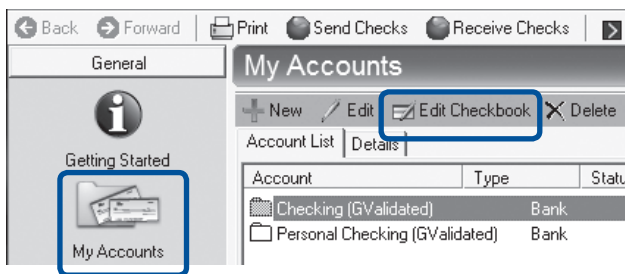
Back Forward Print Send Checks Receive Checks

General

Getting Started

My Accounts

My Accounts

New Edit Edit Checkbook Delete

Account List Details

| Account | Type | Statu |
|---|---|---|
| Checking (GValidated) | Bank | |
| Personal Checking (GValidated) | Bank | |